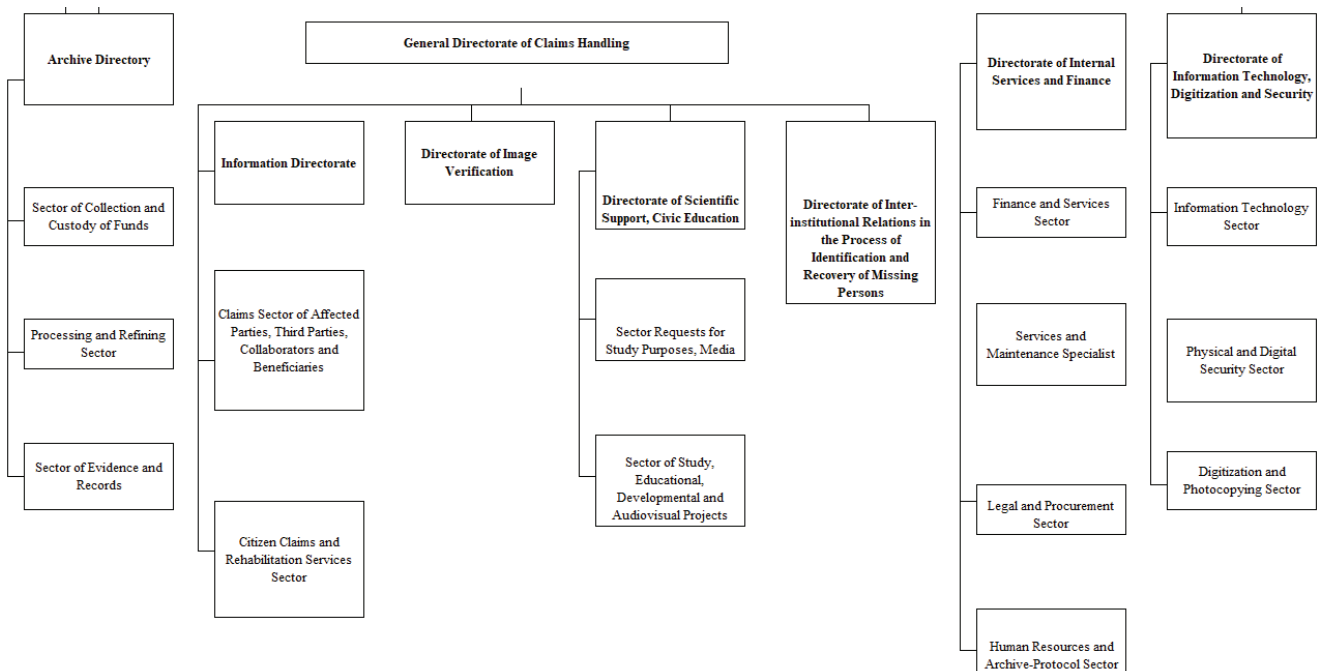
Archive Directory

Sector of Collection and Custody of Funds

Processing and Refining Sector

Sector of Evidence and Records

General Directorate of Claims Handling

Information Directorate

Claims Sector of Affected Parties, Third Parties, Collaborators and Beneficiaries

Citizen Claims and Rehabilitation Services Sector

Directorate of Image Verification

Directorate of Scientific Support, Civic Education

Sector Requests for Study Purposes, Media

Sector of Study, Educational, Developmental and Audiovisual Projects

Directorate of Inter-institutional Relations in the Process of Identification and Recovery of Missing Persons

Directorate of Internal Services and Finance

Finance and Services Sector

Services and Maintenance Specialist

Legal and Procurement Sector

Human Resources and Archive-Protocol Sector

Directorate of Information Technology, Digitization and Security

Information Technology Sector

Physical and Digital Security Sector

Digitization and Photocopying Sector